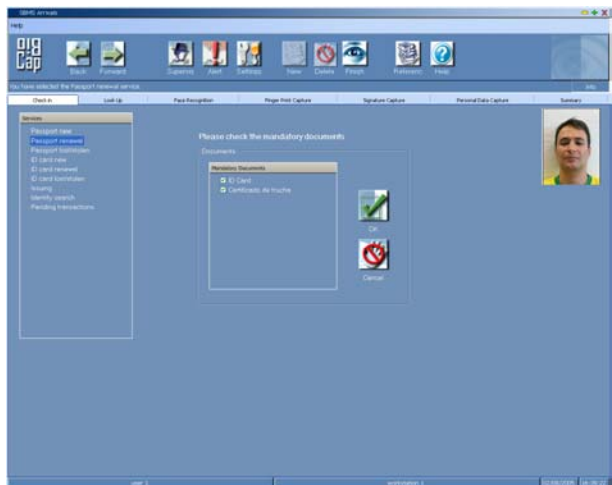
SBMS ArrivalS

Help

Back Forward Supervisr Alert Settings New Delete Finish Refresh Help

You have selected the Passport renewal service. Info

Check In | Look Up | Face Recognition | Finger Print Capture | Signature Capture | Personal Data Capture | Summary

Services
Passport new
Passport renewal
Passport lost/stolen
ID card new
ID card renewal
ID card lost/stolen
Issuing
Identity search
Pending transactions

Please check the mandatory documents

Documents

Mandatory Documents
ID Card
Certificado de Vacina

OK

Cancel

user 1 | workstation 1 | 12/06/2006 | 14:09:32